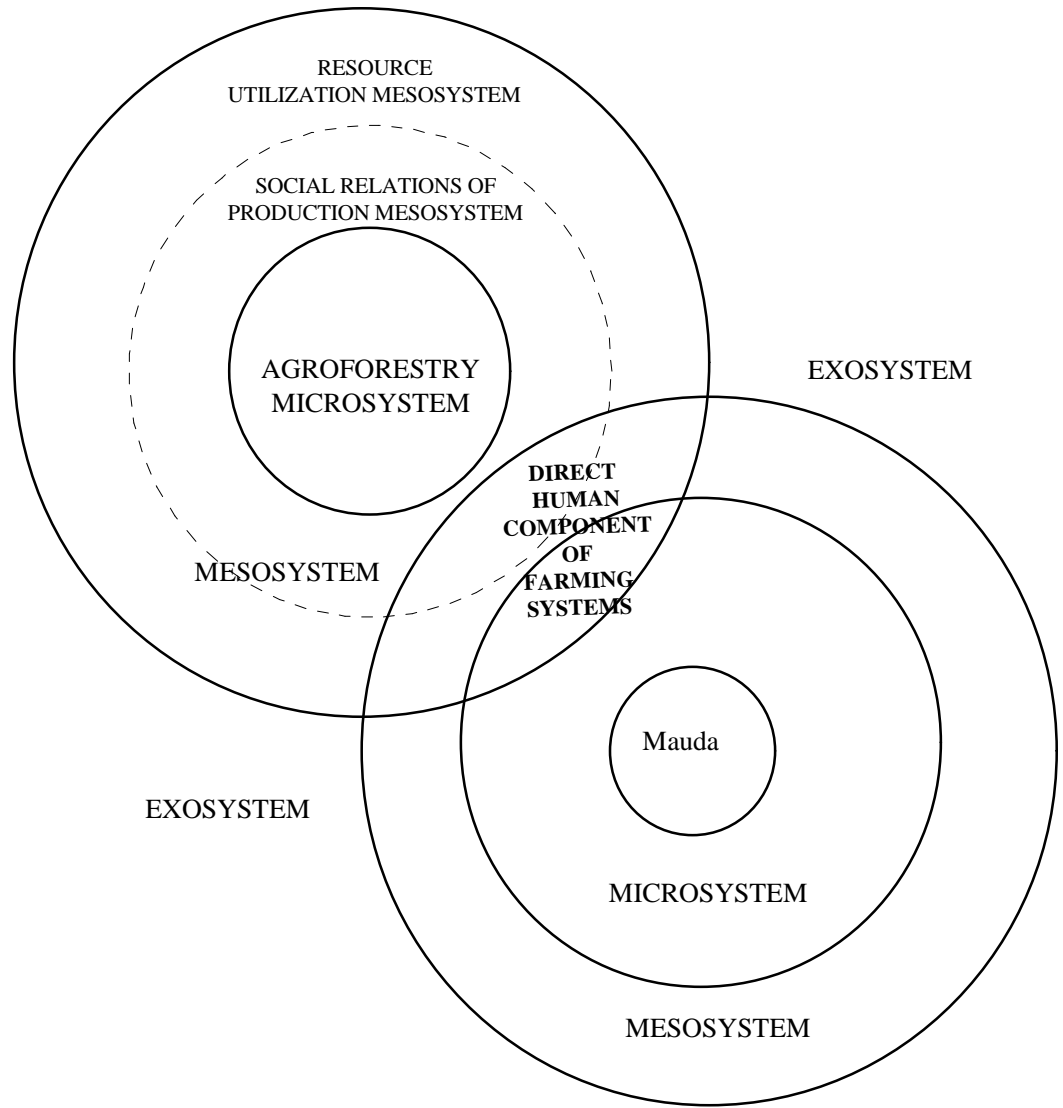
RESOURCE UTILIZATION MESOSYSTEM

SOCIAL RELATIONS OF PRODUCTION MESOSYSTEM

AGROFORESTRY MICROSYSTEM

EXOSYSTEM

DIRECT HUMAN COMPONENT OF FARMING SYSTEMS

MESOSYSTEM

Mauda

EXOSYSTEM

MICROSYSTEM

MESOSYSTEM